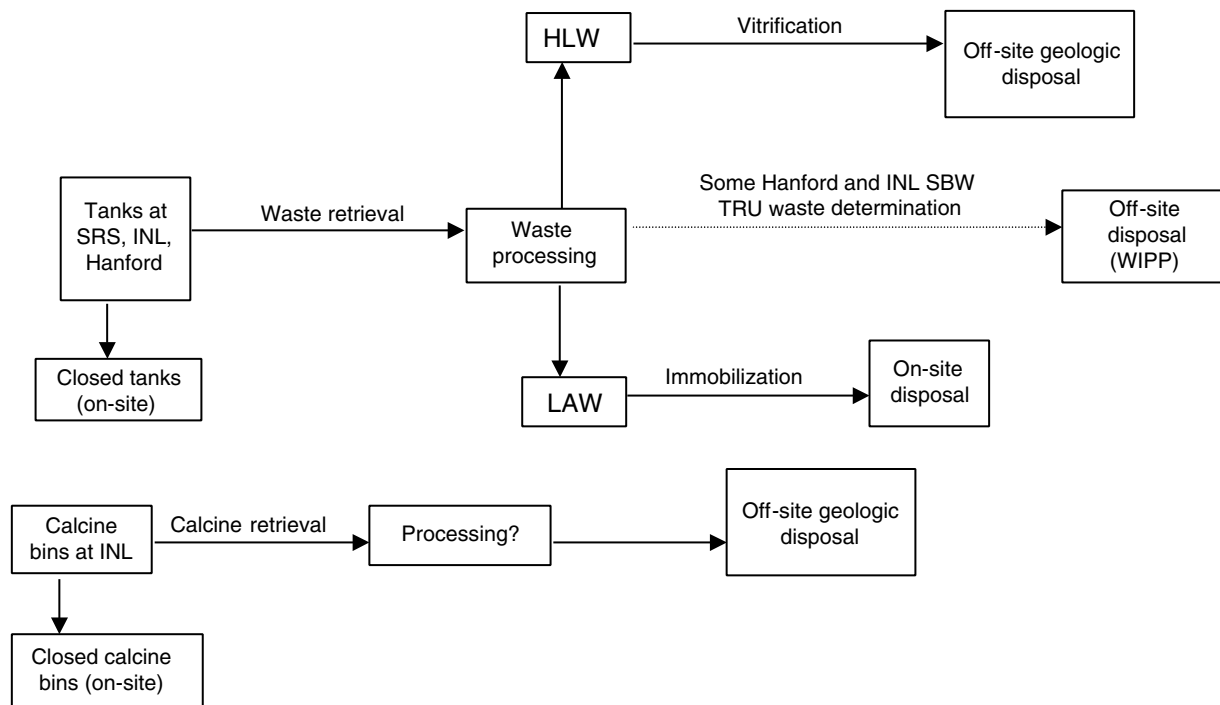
HLW

Vitrification

Off-site geologic disposal

Tanks at SRS, INL, Hanford

Waste retrieval

Waste processing

Some Hanford and INL SBW TRU waste determination

Off-site disposal (WIPP)

Closed tanks (on-site)

LAW

Immobilization

On-site disposal

Calcine bins at INL

Calcine retrieval

Processing?

Off-site geologic disposal

Closed calcine bins (on-site)